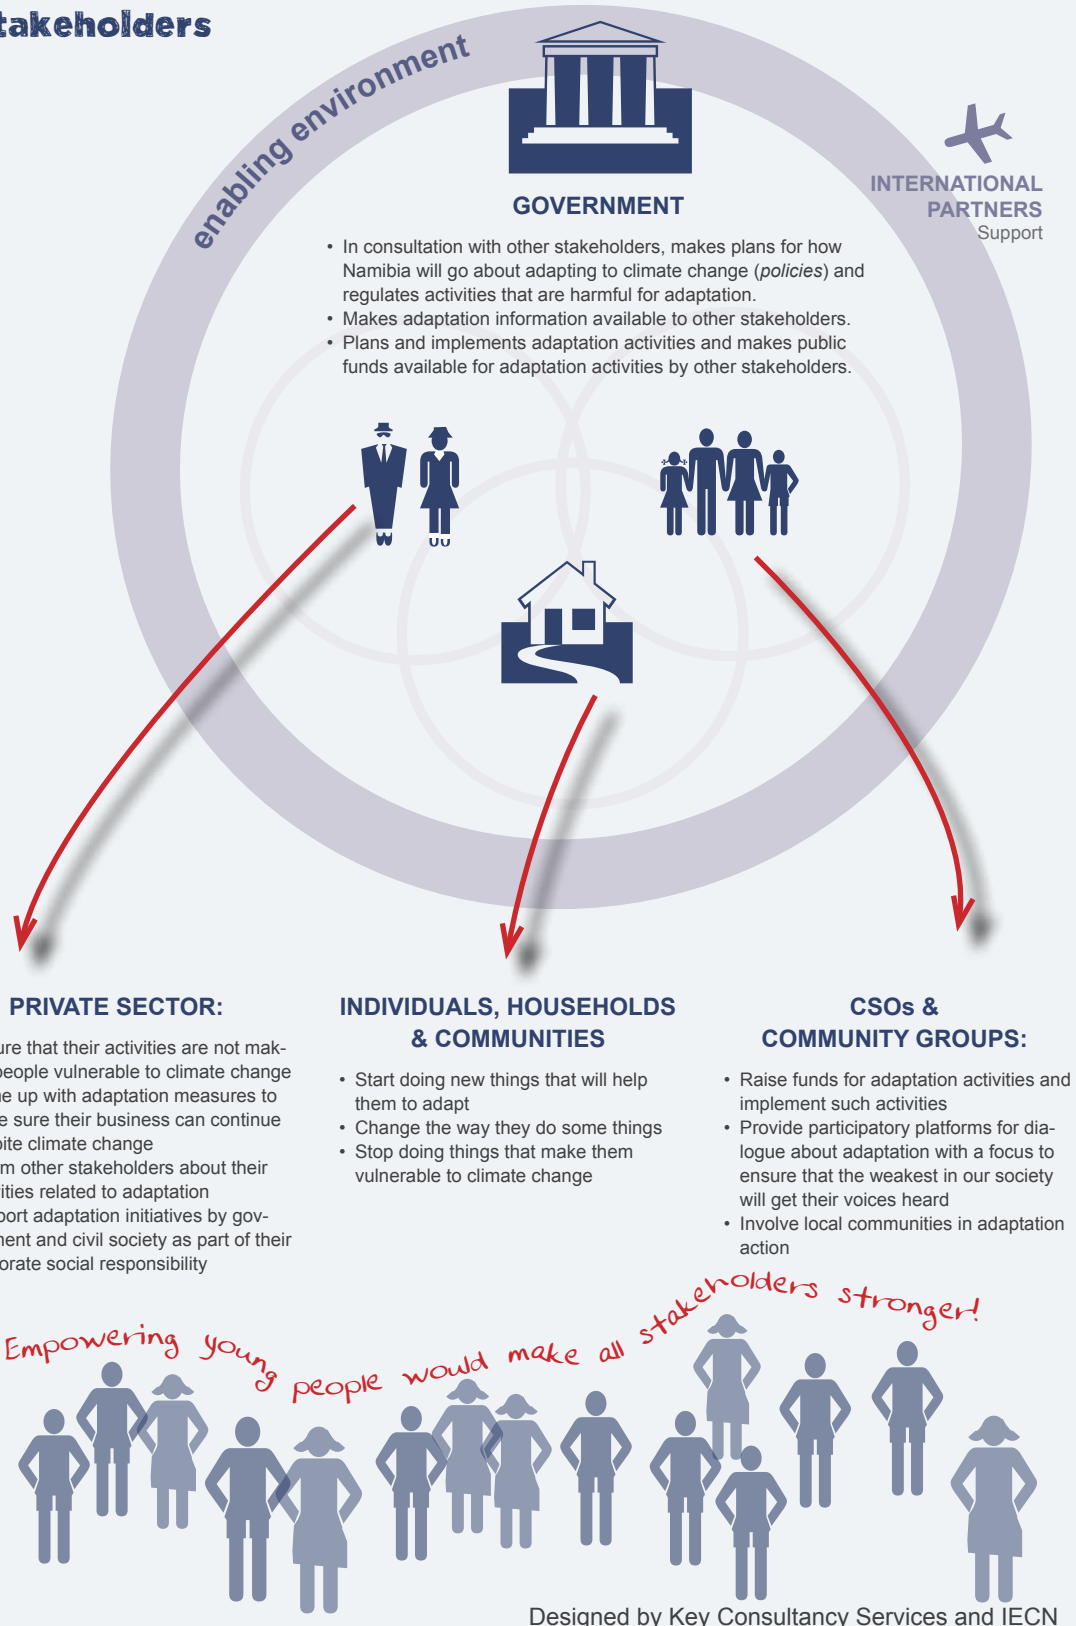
takeholders

enabling environment

GOVERNMENT

INTERNATIONAL PARTNERS
Support

• In consultation with other stakeholders, makes plans for how Namibia will go about adapting to climate change (*policies*) and regulates activities that are harmful for adaptation.
• Makes adaptation information available to other stakeholders.
• Plans and implements adaptation activities and makes public funds available for adaptation activities by other stakeholders.

PRIVATE SECTOR:

ure that their activities are not making people vulnerable to climate change
e up with adaptation measures to e sure their business can continue pite climate change
m other stakeholders about their ities related to adaptation
port adaptation initiatives by government and civil society as part of their orate social responsibility

INDIVIDUALS, HOUSEHOLDS & COMMUNITIES

• Start doing new things that will help them to adapt
• Change the way they do some things
• Stop doing things that make them vulnerable to climate change

CSOs & COMMUNITY GROUPS:

• Raise funds for adaptation activities and implement such activities
• Provide participatory platforms for dialogue about adaptation with a focus to ensure that the weakest in our society will get their voices heard
• Involve local communities in adaptation action

Empowering young people would make all stakeholders stronger!

Designed by Key Consultancy Services and IECN